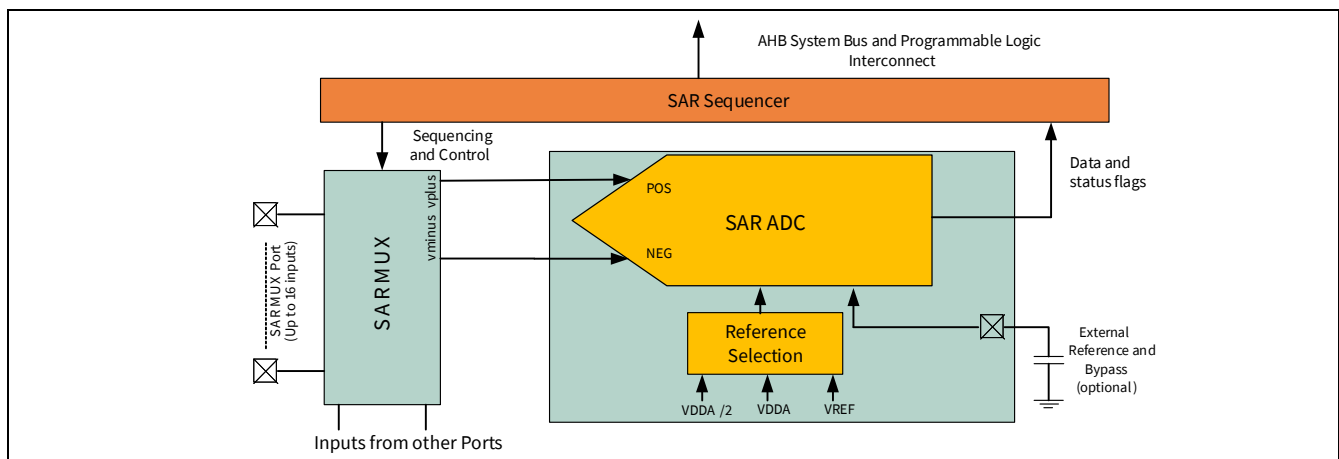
AHB System Bus and Programmable Logic Interconnect

SAR Sequencer

Sequencing and Control

Data and status flags

SARMUX Port (Up to 16 inputs)

SARMUX

vplus

vminus

POS

NEG

SAR ADC

Reference Selection

VDDA /2

VDDA

VREF

External Reference and Bypass (optional)

Inputs from other Ports